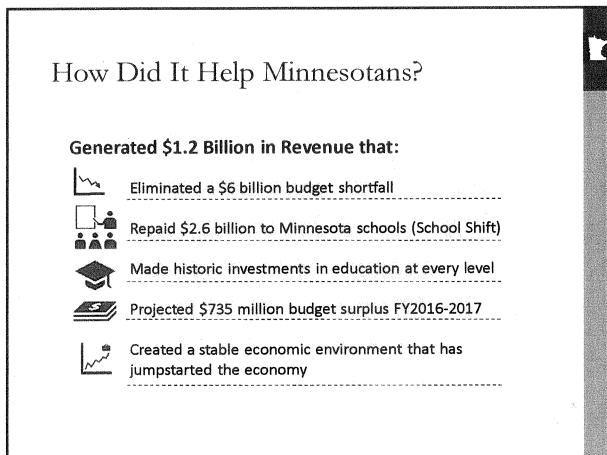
How Did It Help Minnesotans?

Generated $1.2 Billion in Revenue that:

Eliminated a $6 billion budget shortfall

Repaid $2.6 billion to Minnesota schools (School Shift)

Made historic investments in education at every level

Projected $735 million budget surplus FY2016-2017

Created a stable economic environment that has jumpstarted the economy